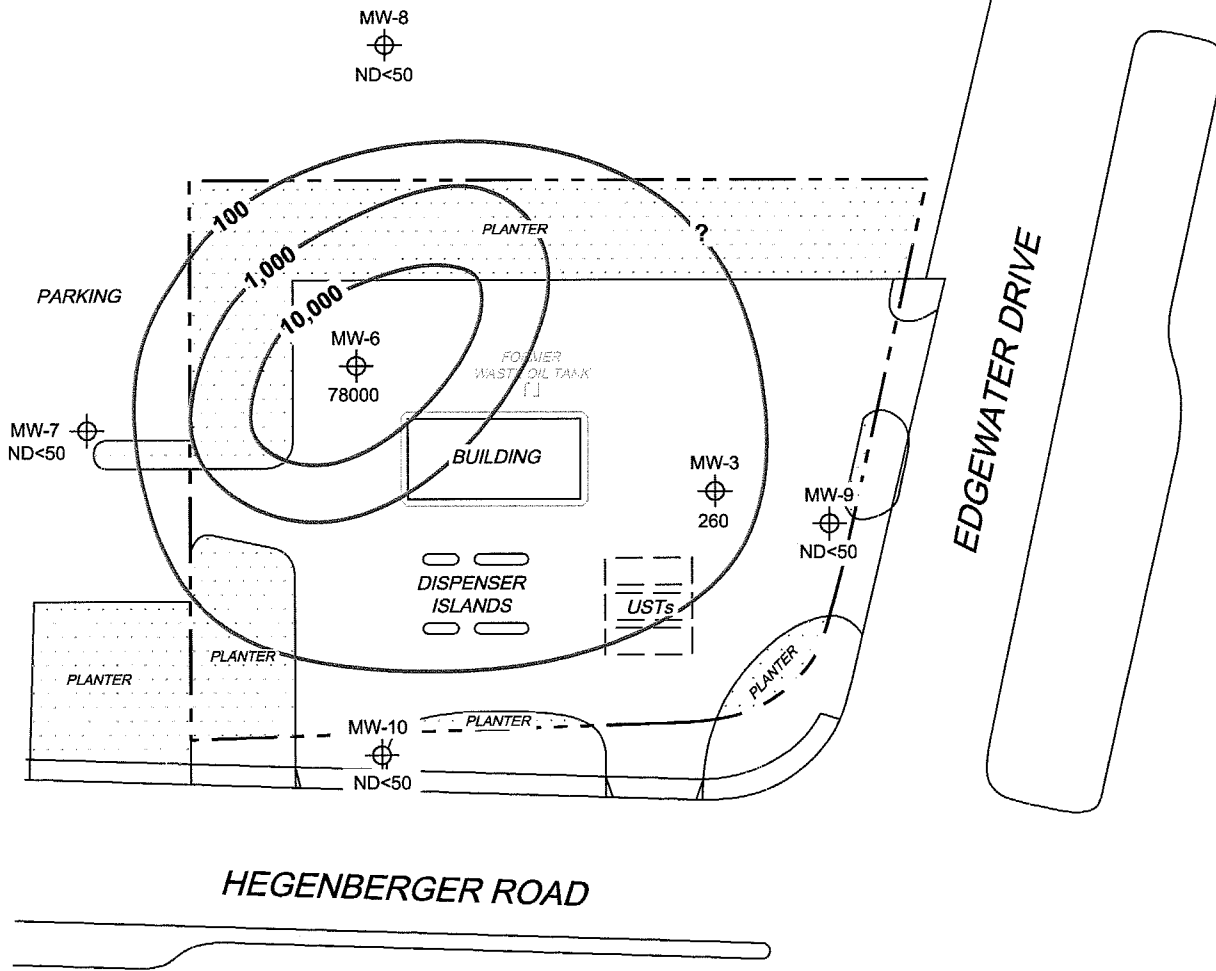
MW-8
ND<50

100

1,000

10,000

PLANTER

?

PARKING

MW-6
78000

FORMER
WASTE OIL TANK

EDGEWATER DRIVE

MW-7
ND<50

BUILDING

MW-3
260

MW-9
ND<50

DISPENSER
ISLANDS

USTs

PLANTER

PLANTER

PLANTER

MW-10
ND<50

PLANTER

HEGENBERGER ROAD